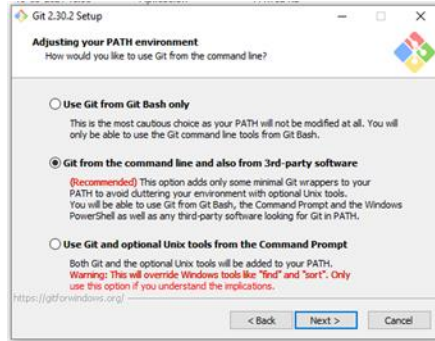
Git 2.30.2 Setup

Adjusting your PATH environment
How would you like to use Git from the command line?

Use Git from Git Bash only

This is the most cautious choice as your PATH will not be modified at all. You will only be able to use the Git command line tools from Git Bash.

Git from the command line and also from 3rd-party software

(Recommended) This option adds only some minimal Git wrappers to your PATH to avoid cluttering your environment with optional Unix tools. You will be able to use Git from Git Bash, the Command Prompt and the Windows PowerShell as well as any third-party software looking for Git in PATH.

Use Git and optional Unix tools from the Command Prompt

Both Git and the optional Unix tools will be added to your PATH. Warning: This will override Windows tools like "find" and "sort". Only use this option if you understand the implications.

https://gitforwindows.org/

< Back   Next >   Cancel